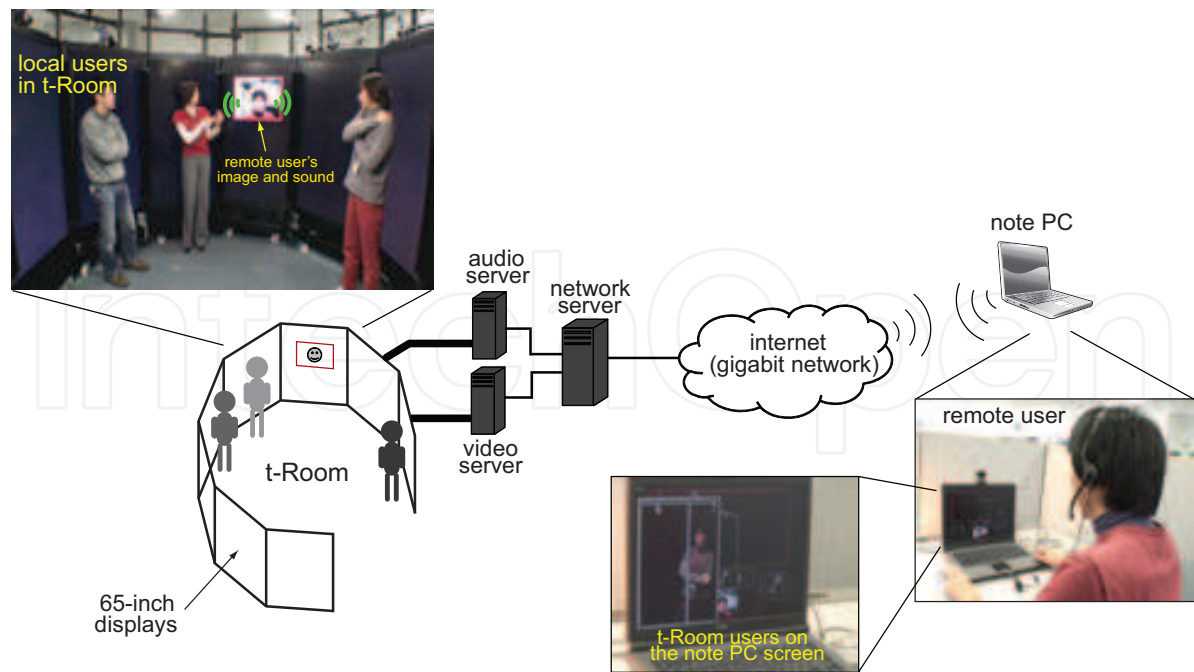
local users in t-Room

remote user's image and sound

audio server

network server

video server

internet (gigabit network)

note PC

t-Room

remote user

65-inch displays

t-Room users on the note PC screen

IntechOpen